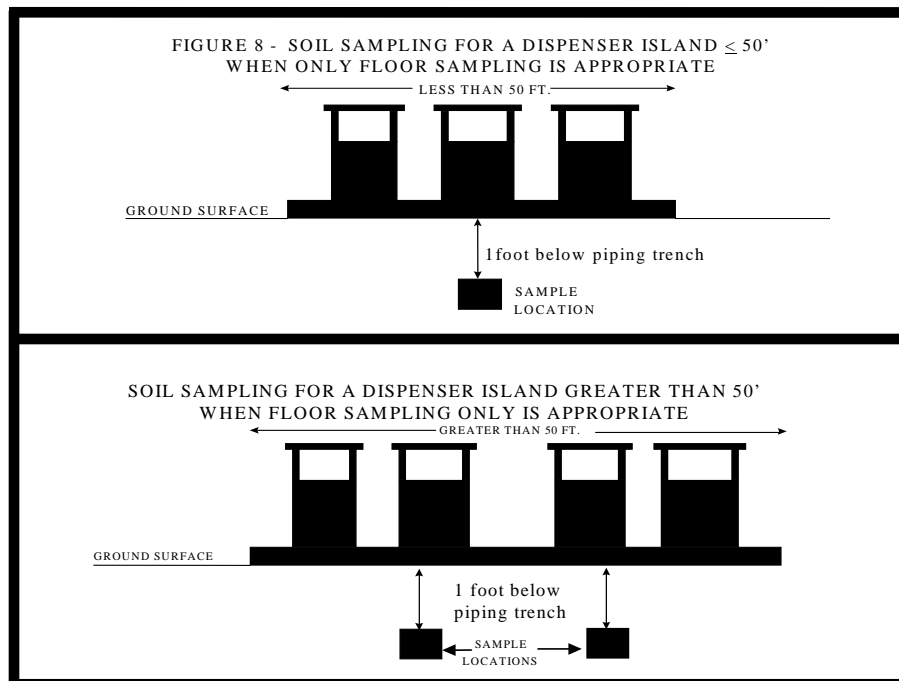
FIGURE 8 - SOIL SAMPLING FOR A DISPENSER ISLAND $\leq$ 50' WHEN ONLY FLOOR SAMPLING IS APPROPRIATE

LESS THAN 50 FT.

GROUND SURFACE

1foot below piping trench

SAMPLE LOCATION

SOIL SAMPLING FOR A DISPENSER ISLAND GREATER THAN 50' WHEN FLOOR SAMPLING ONLY IS APPROPRIATE

GREATER THAN 50 FT.

GROUND SURFACE

1 foot below piping trench

SAMPLE LOCATIONS